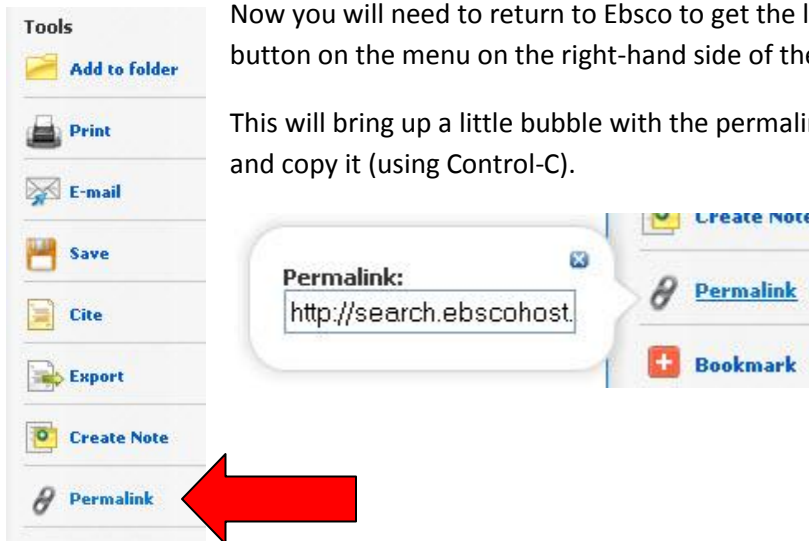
Tools

Add to folder

Print

E-mail

Save

Cite

Export

Create Note

Permalink

Now you will need to return to Ebsco to get the l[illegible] button on the menu on the right-hand side of th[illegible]

This will bring up a little bubble with the permali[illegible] and copy it (using Control-C).

Permalink:

http://search.ebscohost.

Create Note

Permalink

Bookmark